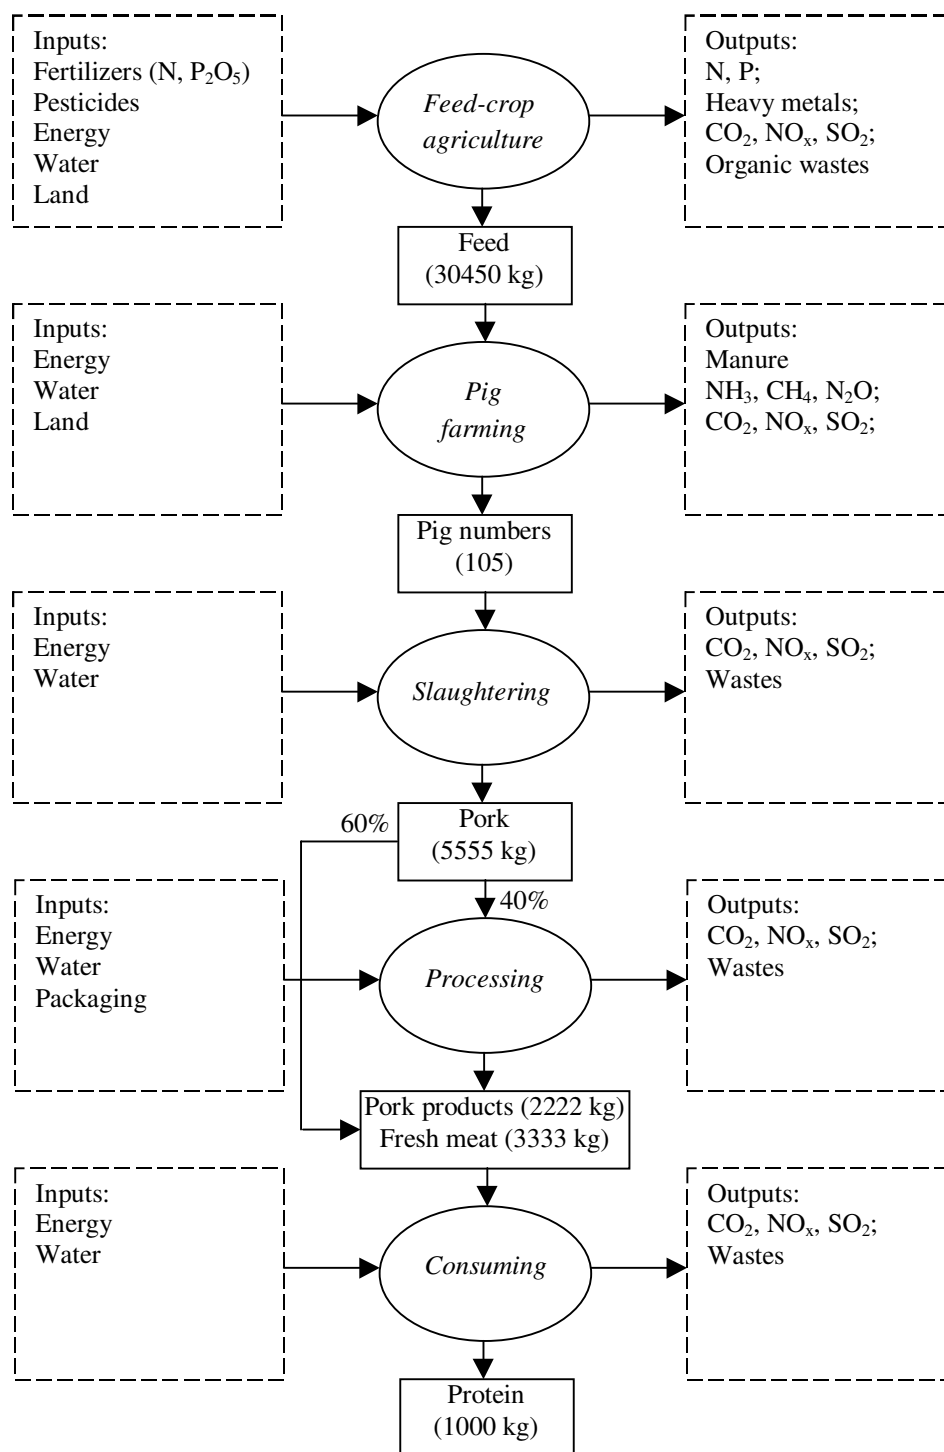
Inputs:
Fertilizers (N, $P_2O_5$)
Pesticides
Energy
Water
Land

Feed-crop agriculture

Outputs:
N, P;
Heavy metals;
$CO_2$, $NO_x$, $SO_2$;
Organic wastes

Feed
(30450 kg)

Inputs:
Energy
Water
Land

Pig farming

Outputs:
Manure
$NH_3$, $CH_4$, $N_2O$;
$CO_2$, $NO_x$, $SO_2$;

Pig numbers
(105)

Inputs:
Energy
Water

Slaughtering

Outputs:
$CO_2$, $NO_x$, $SO_2$;
Wastes

60%

Pork
(5555 kg)

40%

Inputs:
Energy
Water
Packaging

Processing

Outputs:
$CO_2$, $NO_x$, $SO_2$;
Wastes

Pork products (2222 kg)
Fresh meat (3333 kg)

Inputs:
Energy
Water

Consuming

Outputs:
$CO_2$, $NO_x$, $SO_2$;
Wastes

Protein
(1000 kg)